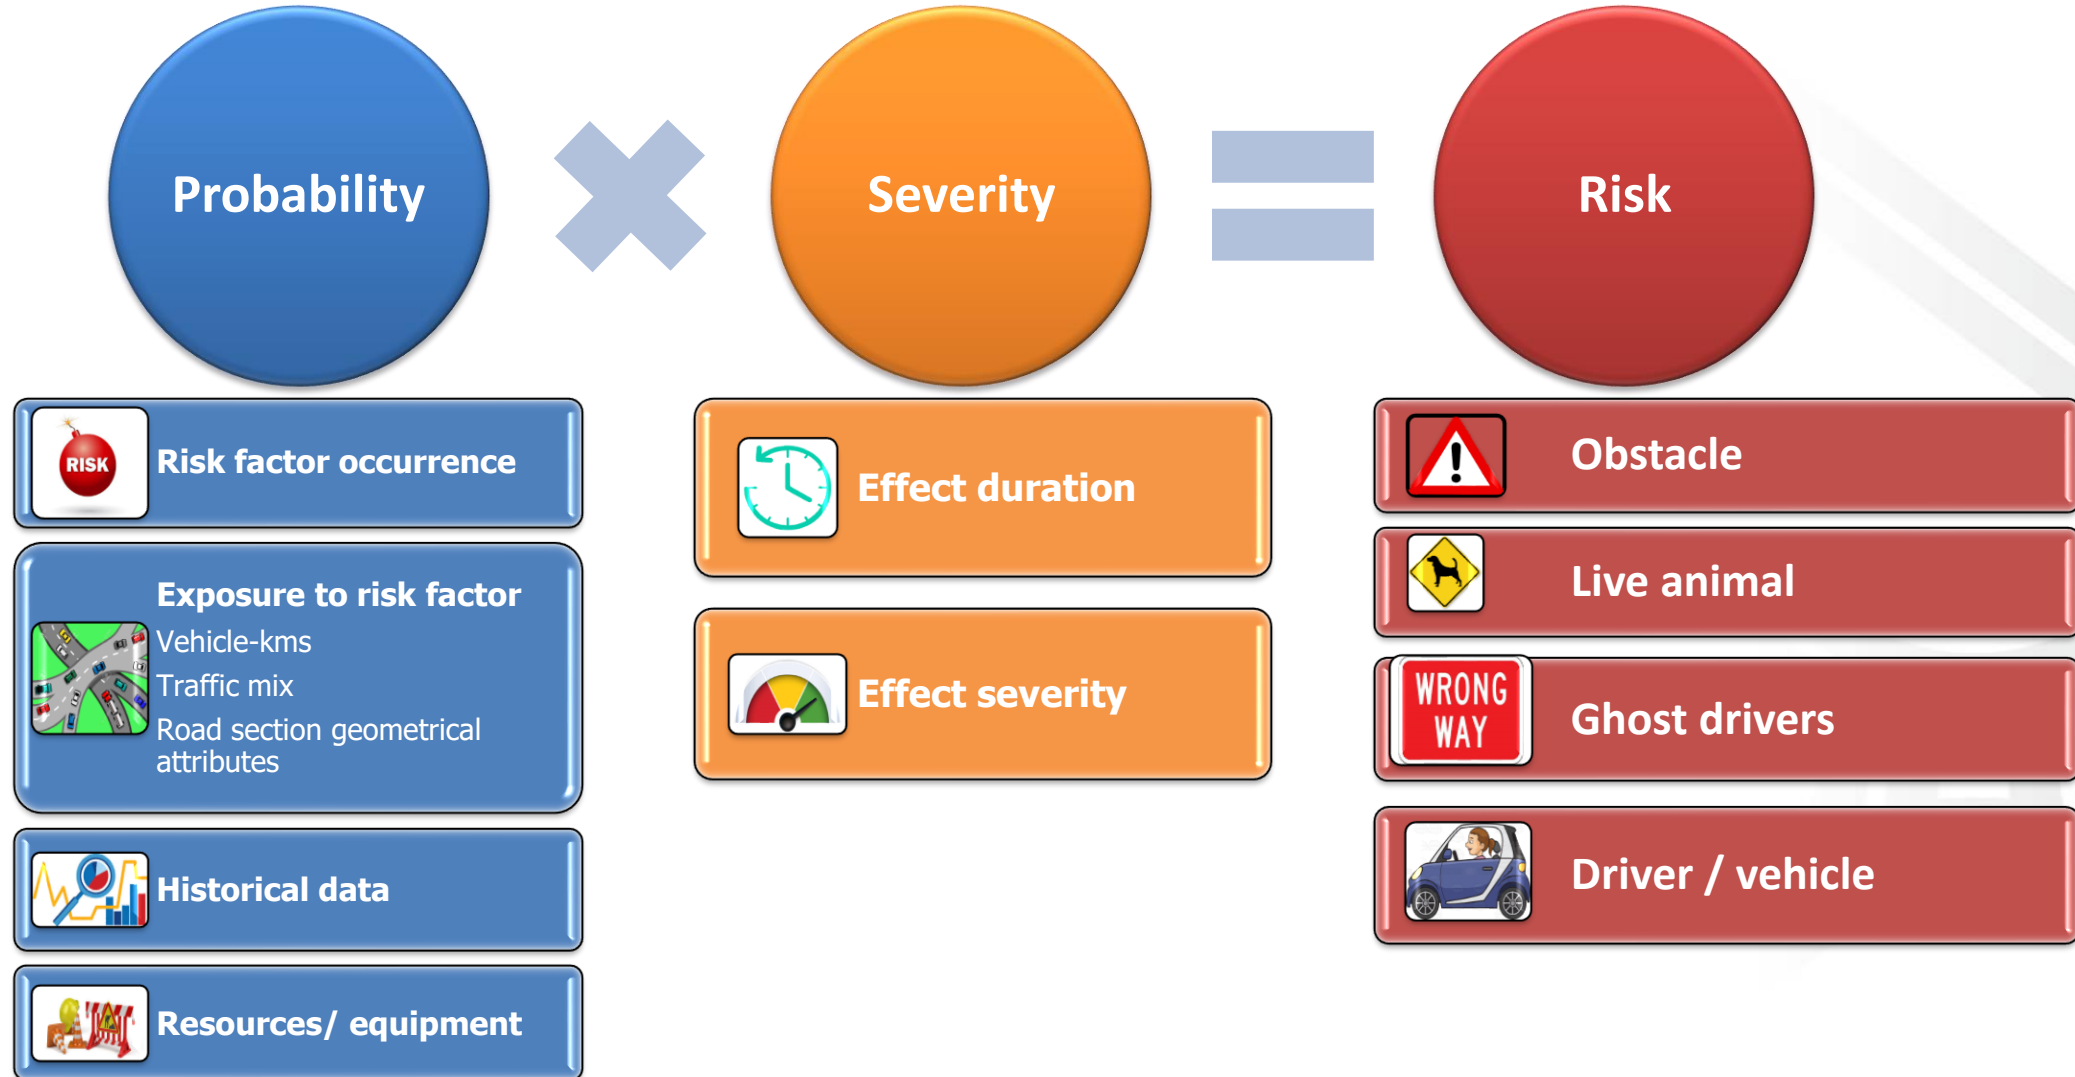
Probability

Severity

Risk

RISK

Risk factor occurrence

Exposure to risk factor

Vehicle-kms

Traffic mix

Road section geometrical attributes

Historical data

Resources/ equipment

Effect duration

Effect severity

Obstacle

Live animal

WRONG WAY

Ghost drivers

Driver / vehicle